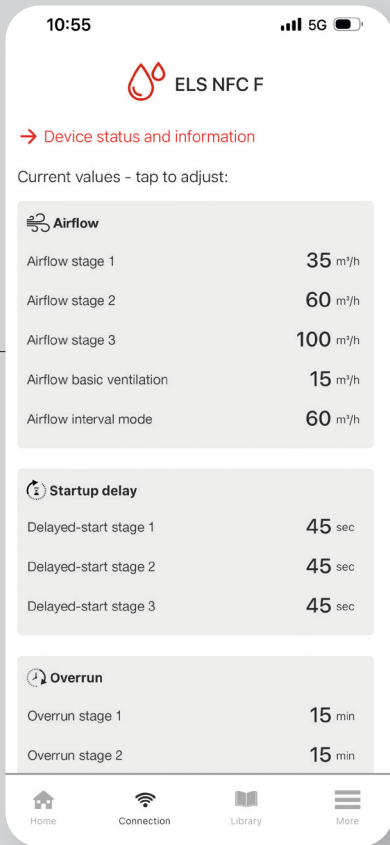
10:55 5G

ELS NFC F

→ Device status and information

Current values - tap to adjust:

Airflow

| | |
|---|---|
| Airflow stage 1 | 35 m³/h |
| Airflow stage 2 | 60 m³/h |
| Airflow stage 3 | 100 m³/h |
| Airflow basic ventilation | 15 m³/h |
| Airflow interval mode | 60 m³/h |

Startup delay

| | |
|---|---|
| Delayed-start stage 1 | 45 sec |
| Delayed-start stage 2 | 45 sec |
| Delayed-start stage 3 | 45 sec |

Overrun

| | |
|---|---|
| Overrun stage 1 | 15 min |
| Overrun stage 2 | 15 min |

Home Connection Library More